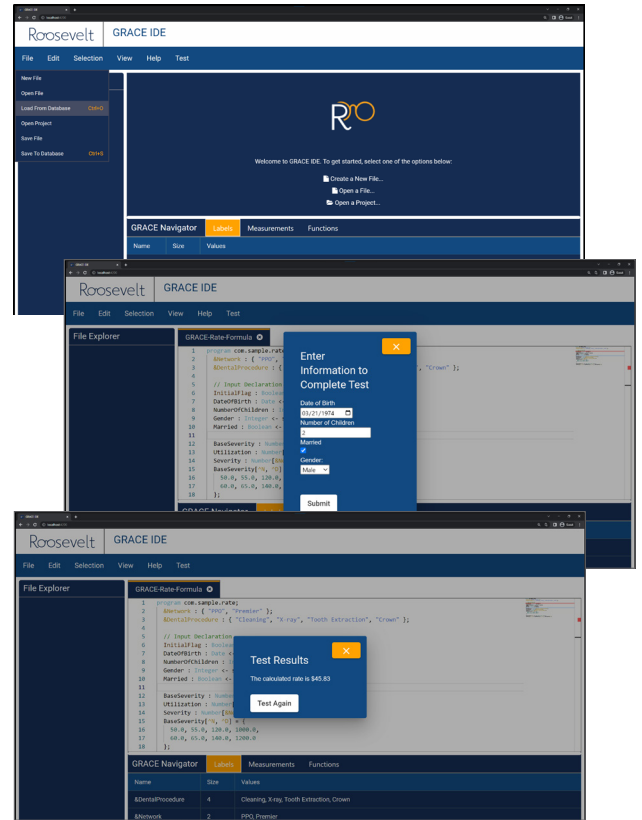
Roosevelt GRACE IDE

File Edit Selection View Help Test

New File
Open File
Load From Database Ctrl+O
Open Project
Save File
Save To Database Ctrl+S

Welcome to GRACE IDE. To get started, select one of the options below:

Create a New File...
Open a File...
Open a Project...

GRACE Navigator Labels Measurements Functions

Name Size Values

Roosevelt GRACE IDE

File Edit Selection View Help Test

File Explorer

GRACE-Rate-Formula

1 program com.sample.rat
2 &Network : { "PPO",
3 &DentalProcedure : {
4
5 // Input Declaration
6 InitialFlag : Boolea
7 DateOfBirth : Date <
8 NumberOfChildren :
9 Gender : Integer <-
10 Married : Boolean <-
11
12 BaseSeverity : Numbe
13 Utilization : Number
14 Sevority : Number[&N
15 BaseSeverity["%, "O]
16 50.0, 55.0, 120.0,
17 60.0, 65.0, 140.0,
18 };

, "Crown" };

Enter Information to Complete Test

Date of Birth
03/21/1974
Number of Children
2
Married
Gender:
Male

Submit

GRACE Navigator

Roosevelt GRACE IDE

File Edit Selection View Help Test

File Explorer

GRACE-Rate-Formula

1 program com.sample.rate;
2 &Network : { "PPO", "Premier" };
3 &DentalProcedure : { "Cleaning", "X-ray", "Tooth Extraction", "Crown" };
4
5 // Input Declaration
6 InitialFlag : Boolea
7 DateOfBirth : Date <
8 NumberOfChildren :
9 Gender : Integer <-
10 Married : Boolean <-
11
12 BaseSeverity : Numbe
13 Utilization : Number
14 Sevority : Number[&N
15 BaseSeverity["%, "O] = {
16 50.0, 55.0, 120.0, 1000.0,
17 60.0, 65.0, 140.0, 1200.0
18 };

Test Results

The calculated rate is $45.83

Test Again

GRACE Navigator Labels Measurements Functions

| Name | Size | Values |
|---|---|---|
| &DentalProcedure | 4 | Cleaning, X-ray, Tooth Extraction, Crown |
| &Network | 2 | PPO, Premier |